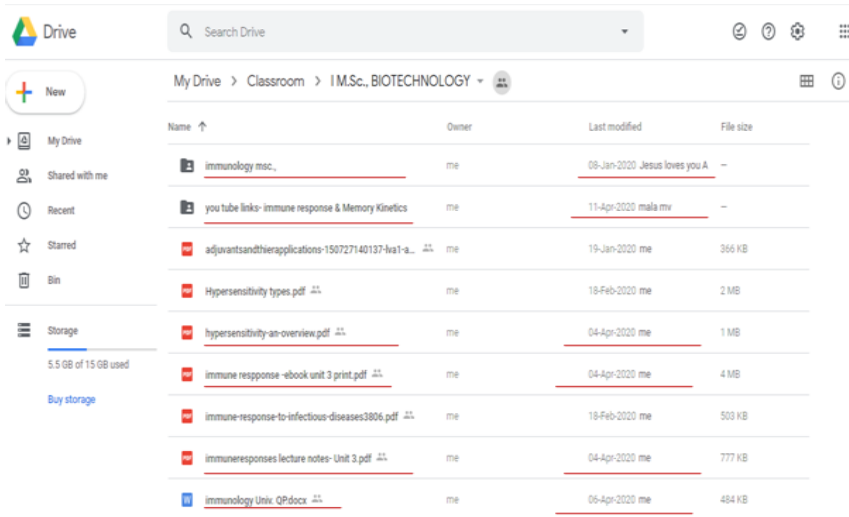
Drive

Search Drive

New

My Drive

Shared with me

Recent

Starred

Bin

Storage

5.5 GB of 15 GB used

Buy storage

My Drive > Classroom > I M.Sc., BIOTECHNOLOGY

| Name | Owner | Last modified | File size |
|---|---|---|---|
| immunology msc., | me | 08-Jan-2020 Jesus loves you A | – |
| you tube links- immune response & Memory Kinetics | me | 11-Apr-2020 mala mv | – |
| adjuvantsandthierapplications-150727140137-lva1-a... | me | 19-Jan-2020 me | 366 KB |
| Hypersensitivity types.pdf | me | 18-Feb-2020 me | 2 MB |
| hypersensitivity-an-overview.pdf | me | 04-Apr-2020 me | 1 MB |
| immune respponse -ebook unit 3 print.pdf | me | 04-Apr-2020 me | 4 MB |
| immune-response-to-infectious-diseases3806.pdf | me | 18-Feb-2020 me | 503 KB |
| immuneresponses lecture notes- Unit 3.pdf | me | 04-Apr-2020 me | 777 KB |
| immunology Univ. QP.docx | me | 06-Apr-2020 me | 484 KB |